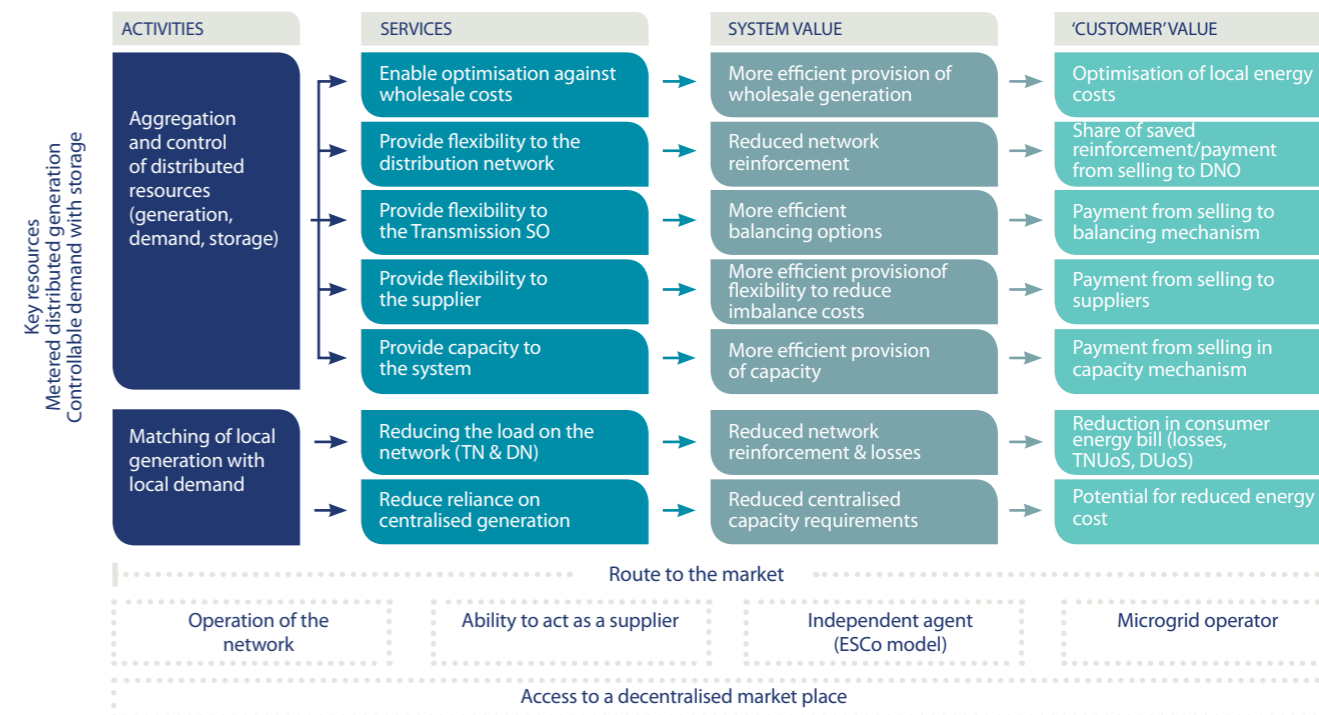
Key resources
Metered distributed generation
Controllable demand with storage

| ACTIVITIES | SERVICES | SYSTEM VALUE | 'CUSTOMER' VALUE |
|---|---|---|---|
| Aggregation and control of distributed resources (generation, demand, storage) | Enable optimisation against wholesale costs | More efficient provision of wholesale generation | Optimisation of local energy costs |
| | Provide flexibility to the distribution network | Reduced network reinforcement | Share of saved reinforcement/payment from selling to DNO |
| | Provide flexibility to the Transmission SO | More efficient balancing options | Payment from selling to balancing mechanism |
| | Provide flexibility to the supplier | More efficient provisionof flexibility to reduce imbalance costs | Payment from selling to suppliers |
| | Provide capacity to the system | More efficient provision of capacity | Payment from selling in capacity mechanism |
| Matching of local generation with local demand | Reducing the load on the network (TN & DN) | Reduced network reinforcement & losses | Reduction in consumer energy bill (losses, TNUoS, DUoS) |
| | Reduce reliance on centralised generation | Reduced centralised capacity requirements | Potential for reduced energy cost |

Route to the market

Operation of the network

Ability to act as a supplier

Independent agent (ESCo model)

Microgrid operator

Access to a decentralised market place